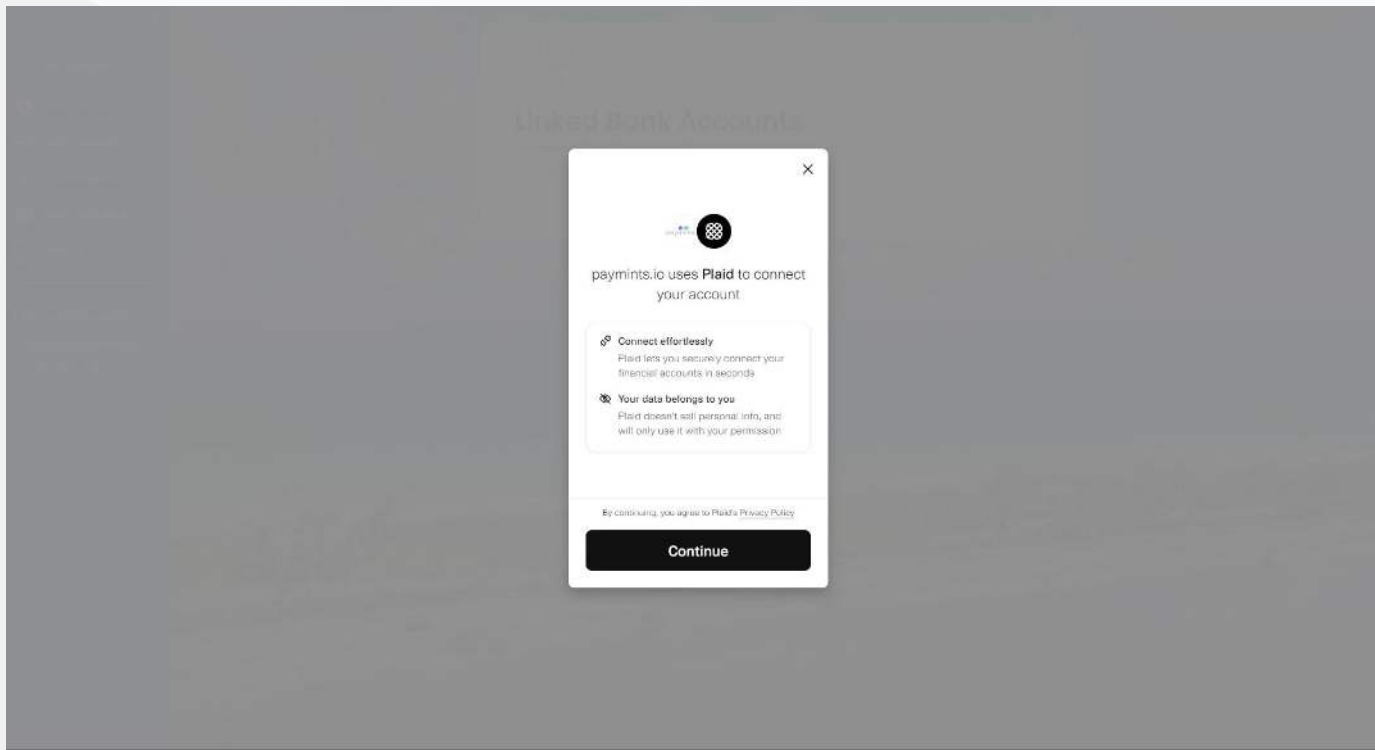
Linked Bank Accounts

×

paymints.io uses Plaid to connect your account

Connect effortlessly
Plaid lets you securely connect your financial accounts in seconds

Your data belongs to you
Plaid doesn't sell personal info, and will only use it with your permission

By continuing, you agree to Plaid's Privacy Policy

Continue